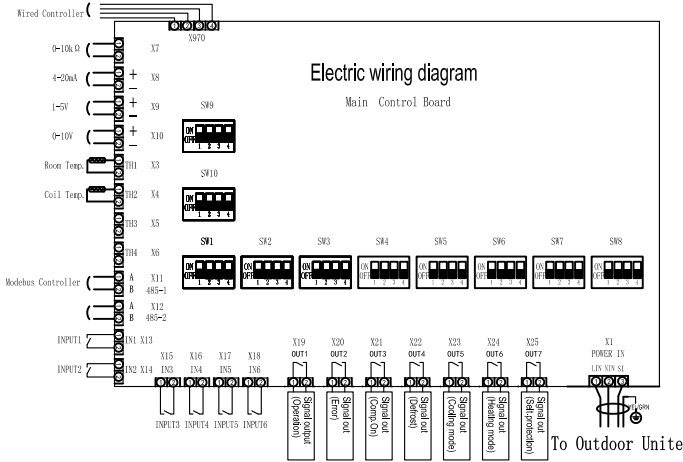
Wired Controller
X970

Electric wiring diagram
Main Control Board

0-10kΩ X7
4-20mA + − X8
1-5V + − X9
0-10V + − X10
Room Temp. TH1 X3
Coil Temp. TH2 X4
TH3 X5
TH4 X6
Modebus Controller A B X11 485-1
A B X12 485-2
INPUT1 IN1 X13
INPUT2 IN2 X14

SW9
ON OFF 1 2 3 4
SW10
ON OFF 1 2 3 4

SW1 SW2 SW3 SW4 SW5 SW6 SW7 SW8
ON OFF 1 2 3 4

X15 IN3
X16 IN4
X17 IN5
X18 IN6
INPUT3 INPUT4 INPUT5 INPUT6

X19 OUT1 Signal output (Operation)
X20 OUT2 Signal out (Error)
X21 OUT3 Signal out (Comp.On)
X22 OUT4 Signal out (Defrost)
X23 OUT5 Signal out (Cooling mode)
X24 OUT6 Signal out (Heating mode)
X25 OUT7 Signal out (Self-protection)

X1
POWER IN
L1N N1N S1
Y/GRN

To Outdoor Unite